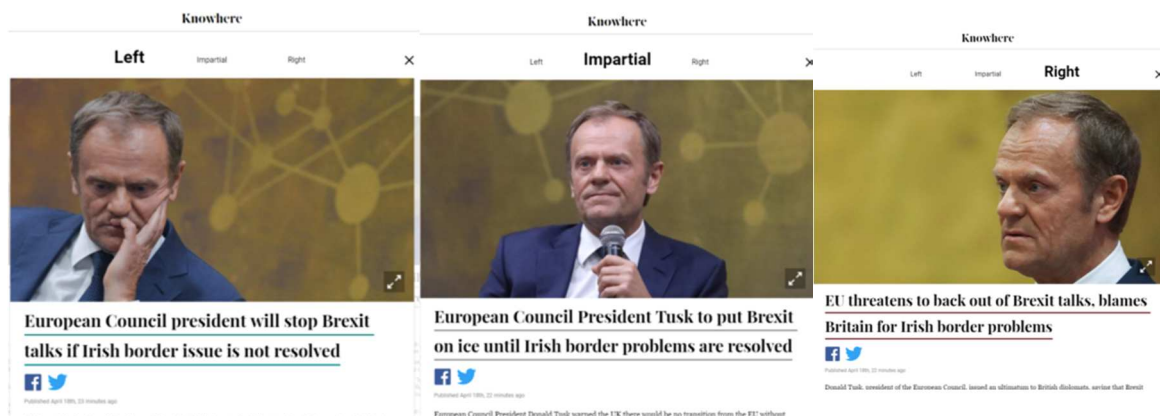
Knowhere

Left Impartial Right ×

European Council president will stop Brexit talks if Irish border issue is not resolved

Published April 19th, 23 minutes ago

Knowhere

Left Impartial Right ×

European Council President Tusk to put Brexit on ice until Irish border problems are resolved

Published April 19th, 22 minutes ago

European Council President Donald Tusk warned the UK there would be no transition from the EU without

Knowhere

Left Impartial Right ×

EU threatens to back out of Brexit talks, blames Britain for Irish border problems

Published April 19th, 22 minutes ago

Donald Tusk, president of the European Council, issued an ultimatum to British diplomats, saying that Brexit